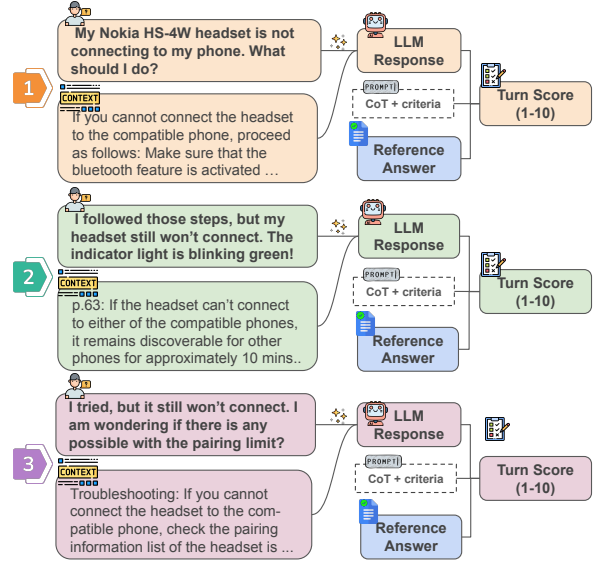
My Nokia HS-4W headset is not connecting to my phone. What should I do?

1

CONTEXT

If you cannot connect the headset to the compatible phone, proceed as follows: Make sure that the bluetooth feature is activated …

LLM Response

PROMPT

CoT + criteria

Reference Answer

Turn Score (1-10)

I followed those steps, but my headset still won't connect. The indicator light is blinking green!

2

CONTEXT

p.63: If the headset can't connect to either of the compatible phones, it remains discoverable for other phones for approximately 10 mins..

LLM Response

PROMPT

CoT + criteria

Reference Answer

Turn Score (1-10)

I tried, but it still won't connect. I am wondering if there is any possible with the pairing limit?

3

CONTEXT

Troubleshooting: If you cannot connect the headset to the compatible phone, check the pairing information list of the headset is ...

LLM Response

PROMPT

CoT + criteria

Reference Answer

Turn Score (1-10)